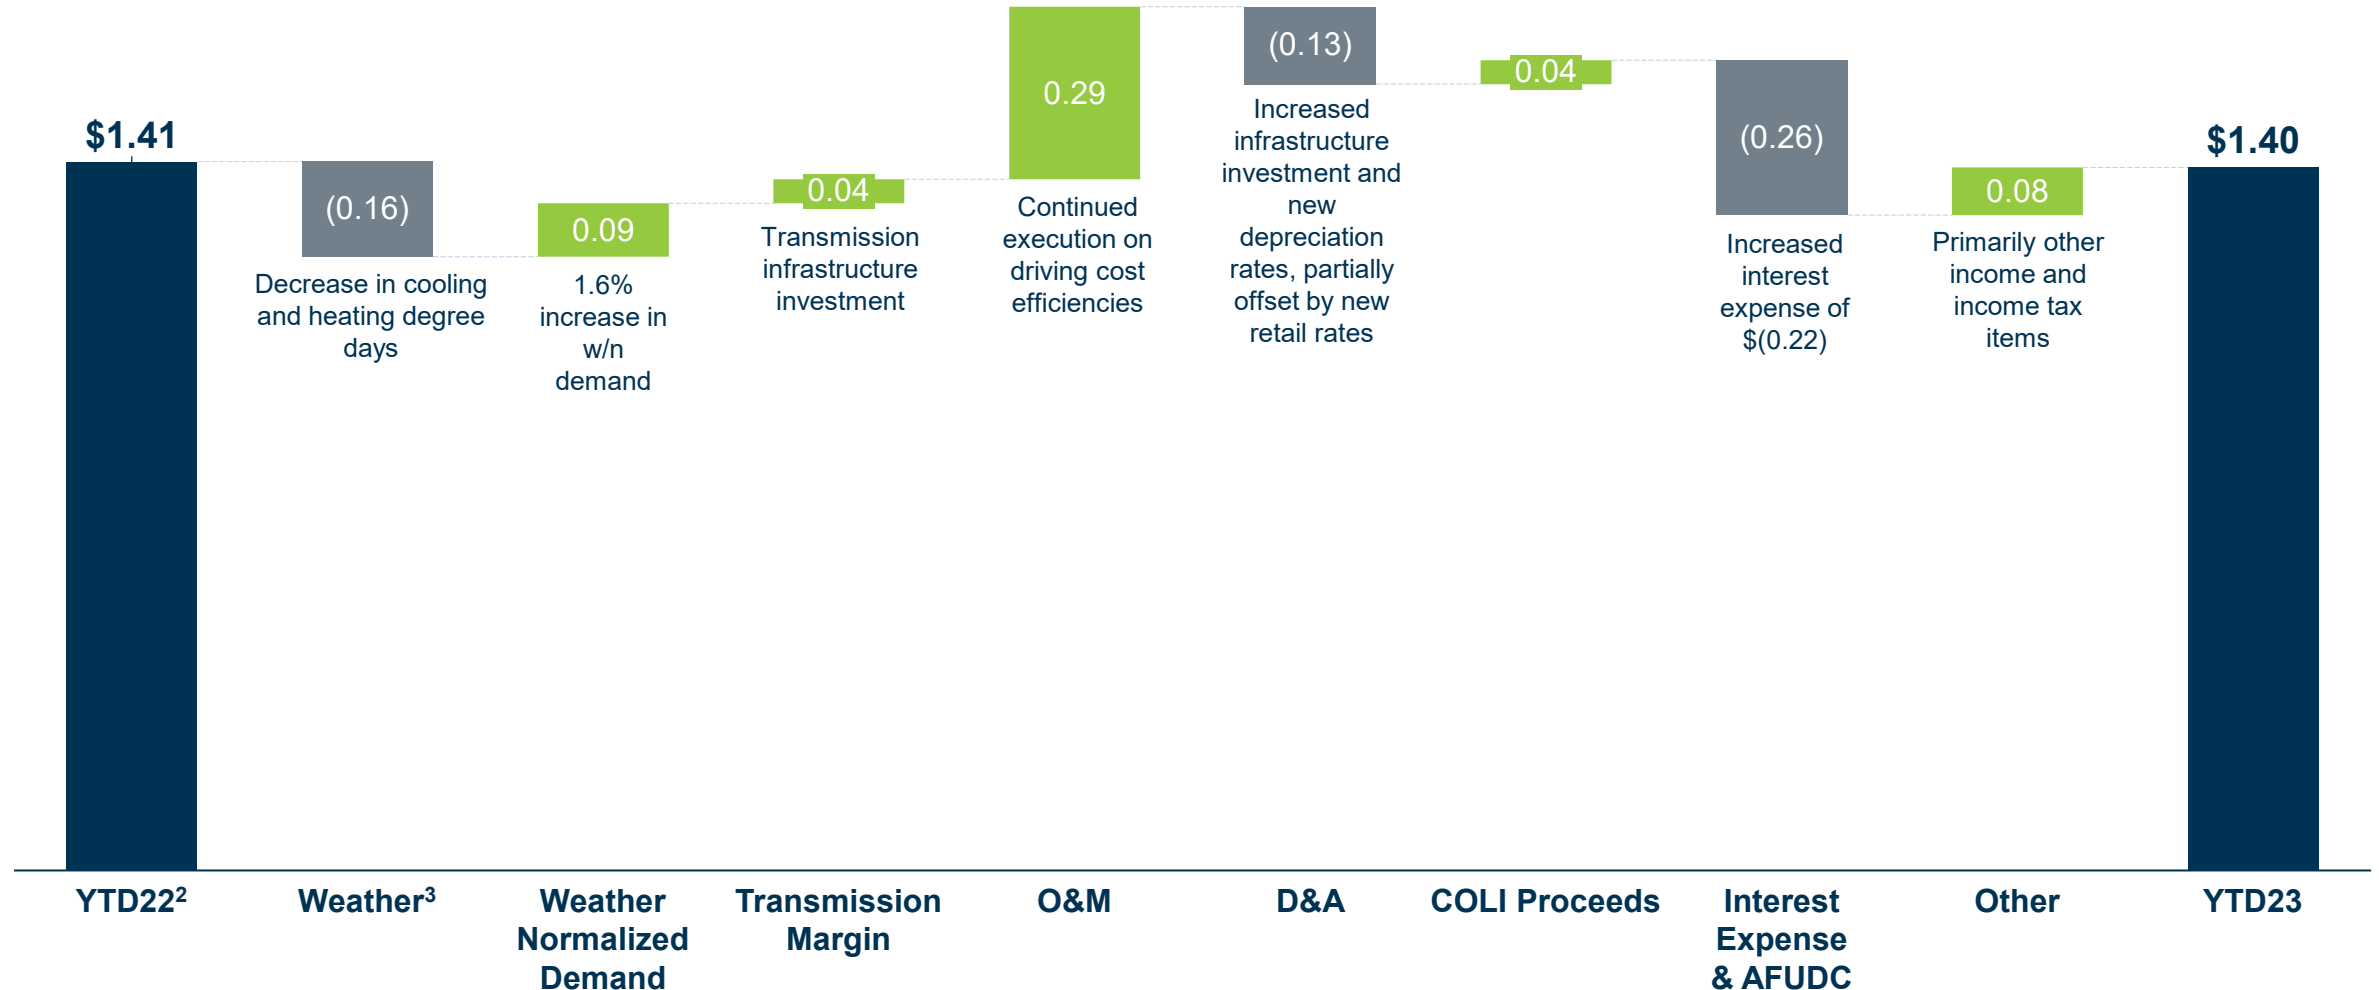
$1.41

(0.16)

Decrease in cooling and heating degree days

0.09

1.6% increase in w/n demand

0.04

Transmission infrastructure investment

0.29

Continued execution on driving cost efficiencies

(0.13)

Increased infrastructure investment and new depreciation rates, partially offset by new retail rates

0.04

(0.26)

Increased interest expense of $(0.22)

0.08

Primarily other income and income tax items

$1.40

YTD22$^2$

Weather$^3$

Weather Normalized Demand

Transmission Margin

O&M

D&A

COLI Proceeds

Interest Expense & AFUDC

Other

YTD23